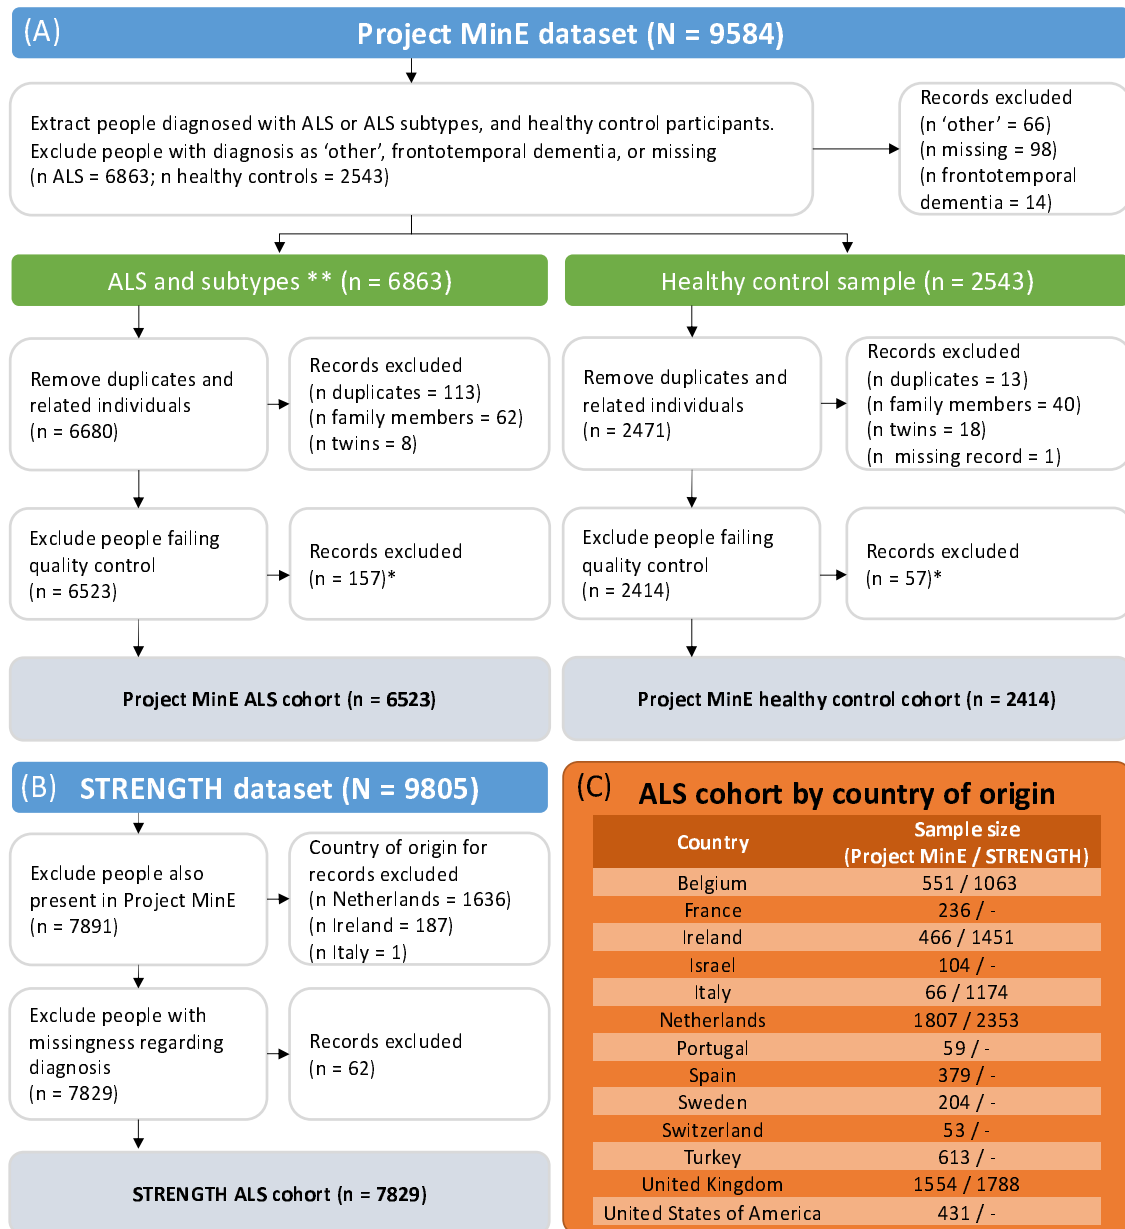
(A) Project MinE dataset (N = 9584)

Extract people diagnosed with ALS or ALS subtypes, and healthy control participants. Exclude people with diagnosis as 'other', frontotemporal dementia, or missing (n ALS = 6863; n healthy controls = 2543)

Records excluded
(n 'other' = 66)
(n missing = 98)
(n frontotemporal dementia = 14)

ALS and subtypes ** (n = 6863)

Healthy control sample (n = 2543)

Remove duplicates and related individuals
(n = 6680)

Records excluded
(n duplicates = 113)
(n family members = 62)
(n twins = 8)

Remove duplicates and related individuals
(n = 2471)

Records excluded
(n duplicates = 13)
(n family members = 40)
(n twins = 18)
(n missing record = 1)

Exclude people failing quality control
(n = 6523)

Records excluded
(n = 157)*

Exclude people failing quality control
(n = 2414)

Records excluded
(n = 57)*

Project MinE ALS cohort (n = 6523)

Project MinE healthy control cohort (n = 2414)

(B) STRENGTH dataset (N = 9805)

Exclude people also present in Project MinE
(n = 7891)

Country of origin for records excluded
(n Netherlands = 1636)
(n Ireland = 187)
(n Italy = 1)

Exclude people with missingness regarding diagnosis
(n = 7829)

Records excluded
(n = 62)

STRENGTH ALS cohort (n = 7829)

(C) ALS cohort by country of origin

| Country | Sample size (Project MinE / STRENGTH) |
|---|---|
| Belgium | 551 / 1063 |
| France | 236 / - |
| Ireland | 466 / 1451 |
| Israel | 104 / - |
| Italy | 66 / 1174 |
| Netherlands | 1807 / 2353 |
| Portugal | 59 / - |
| Spain | 379 / - |
| Sweden | 204 / - |
| Switzerland | 53 / - |
| Turkey | 613 / - |
| United Kingdom | 1554 / 1788 |
| United States of America | 431 / - |